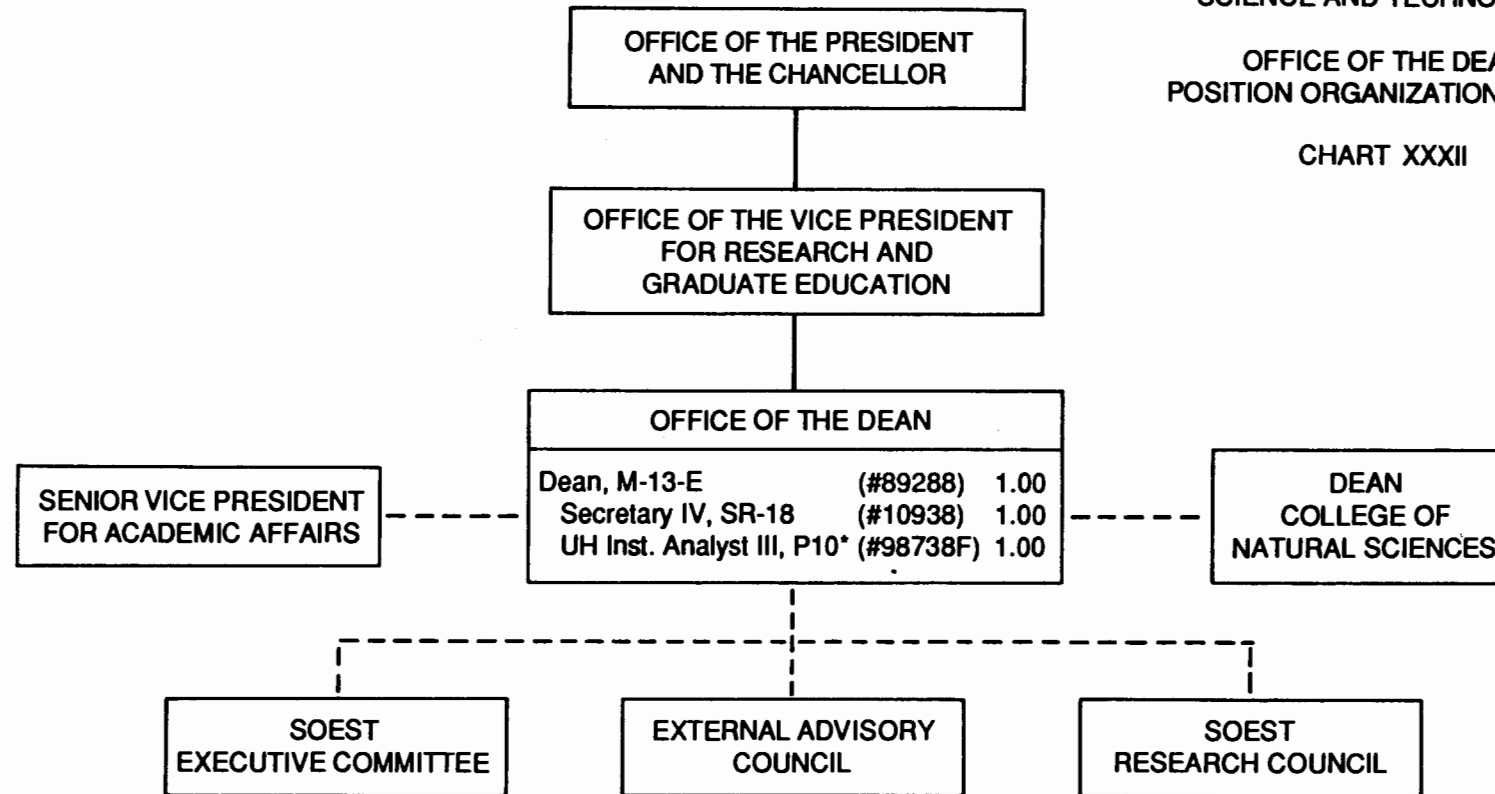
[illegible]

OFFICE OF THE DEA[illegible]
POSITION ORGANIZATION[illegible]

CHART XXXII

OFFICE OF THE PRESIDENT AND THE CHANCELLOR

OFFICE OF THE VICE PRESIDENT FOR RESEARCH AND GRADUATE EDUCATION

OFFICE OF THE DEAN

Dean, M-13-E (#89288) 1.00
Secretary IV, SR-18 (#10938) 1.00
UH Inst. Analyst III, P10* (#98738F) 1.00

SENIOR VICE PRESIDENT FOR ACADEMIC AFFAIRS

DEAN COLLEGE OF NATURAL SCIENCES

SOEST EXECUTIVE COMMITTEE

EXTERNAL ADVISORY COUNCIL

SOEST RESEARCH COUNCIL